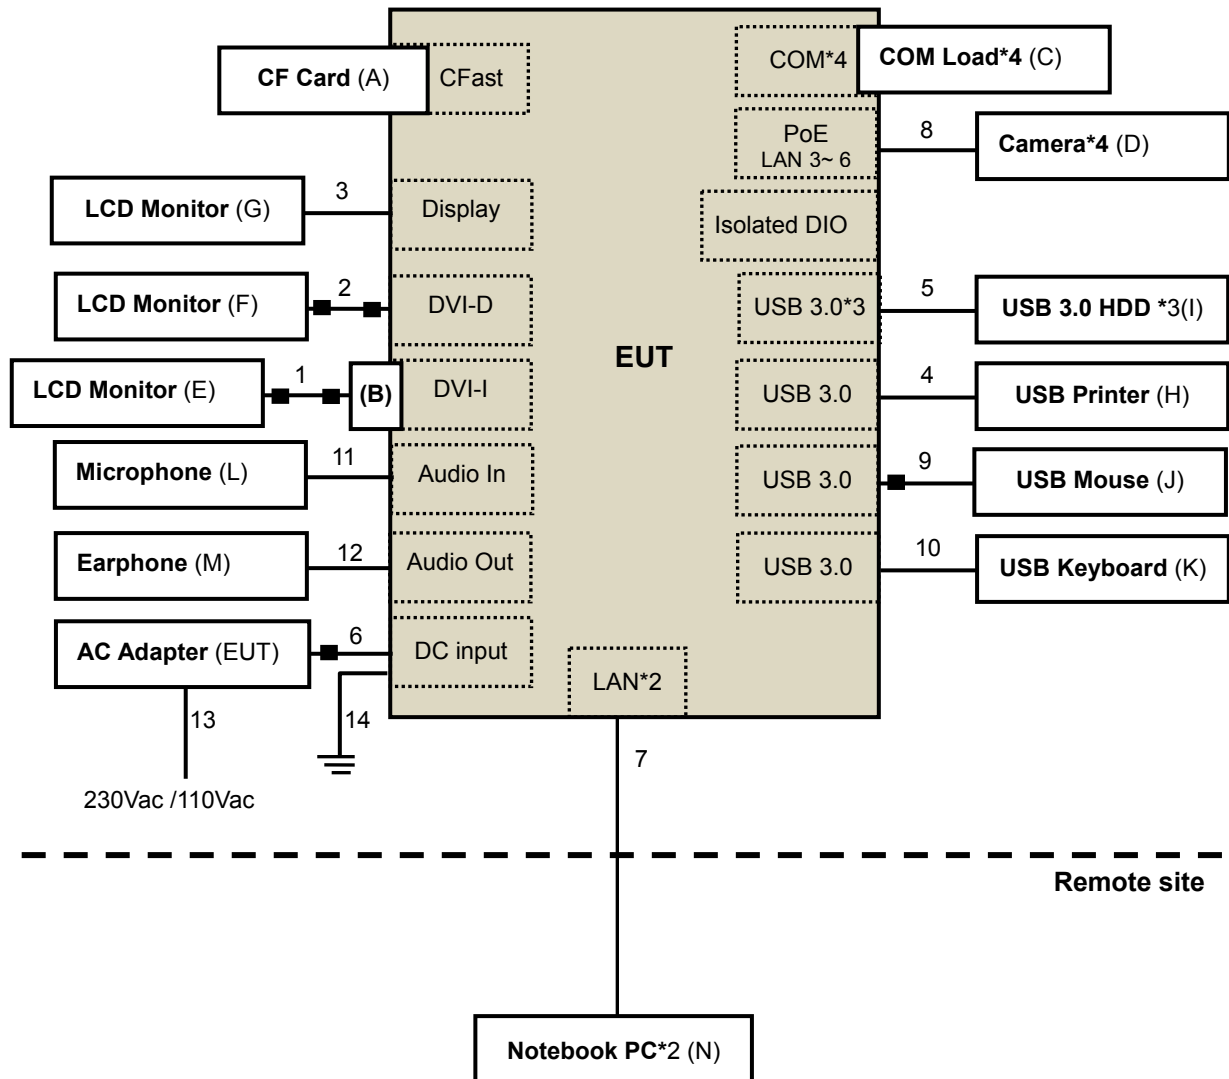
CF Card (A)
CFast
COM*4
COM Load*4 (C)
PoE LAN 3~ 6
8
Camera*4 (D)
LCD Monitor (G)
3
Display
Isolated DIO
LCD Monitor (F)
2
DVI-D
USB 3.0*3
5
USB 3.0 HDD *3(I)
EUT
LCD Monitor (E)
1
(B)
DVI-I
USB 3.0
4
USB Printer (H)
Microphone (L)
11
Audio In
USB 3.0
9
USB Mouse (J)
Earphone (M)
12
Audio Out
USB 3.0
10
USB Keyboard (K)
AC Adapter (EUT)
6
DC input
LAN*2
13
14
7
230Vac /110Vac
Remote site
Notebook PC*2 (N)